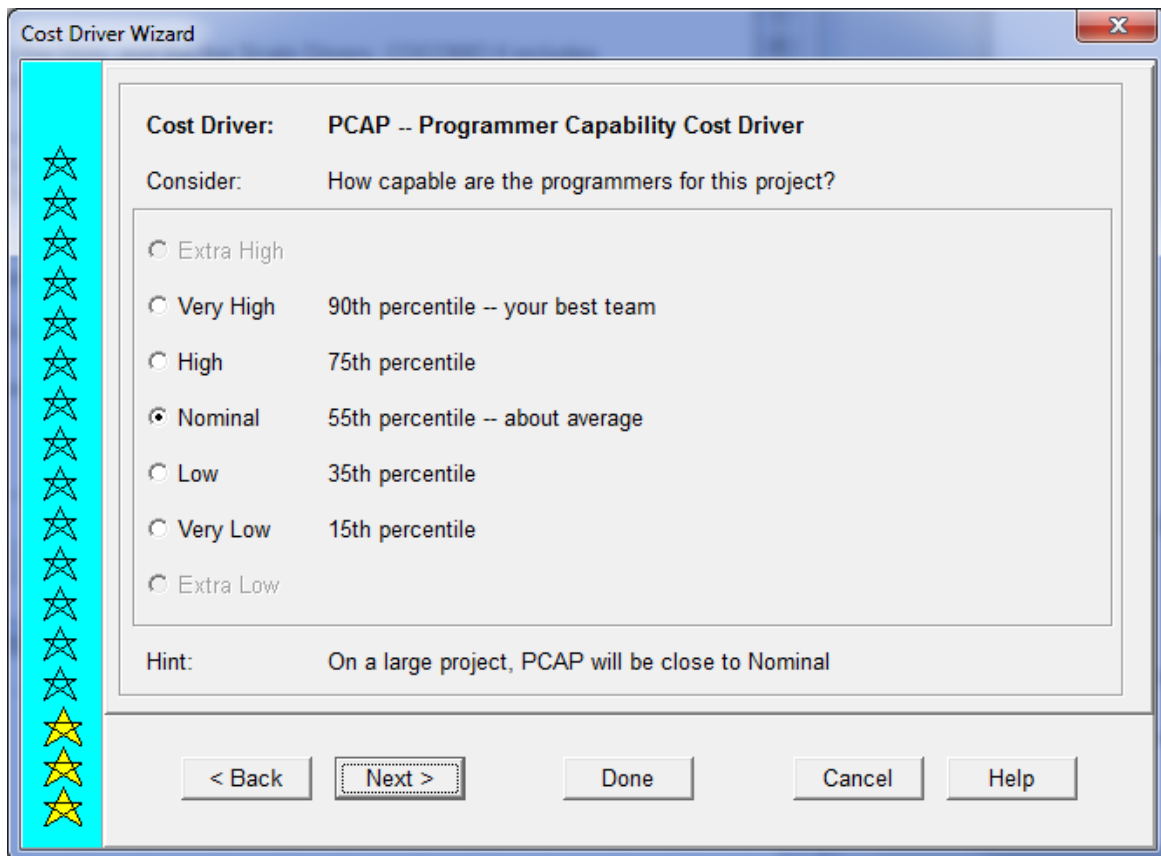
Cost Driver Wizard

Cost Driver: PCAP -- Programmer Capability Cost Driver

Consider: How capable are the programmers for this project?

Extra High

Very High 90th percentile -- your best team

High 75th percentile

Nominal 55th percentile -- about average

Low 35th percentile

Very Low 15th percentile

Extra Low

Hint: On a large project, PCAP will be close to Nominal

< Back Next > Done Cancel Help